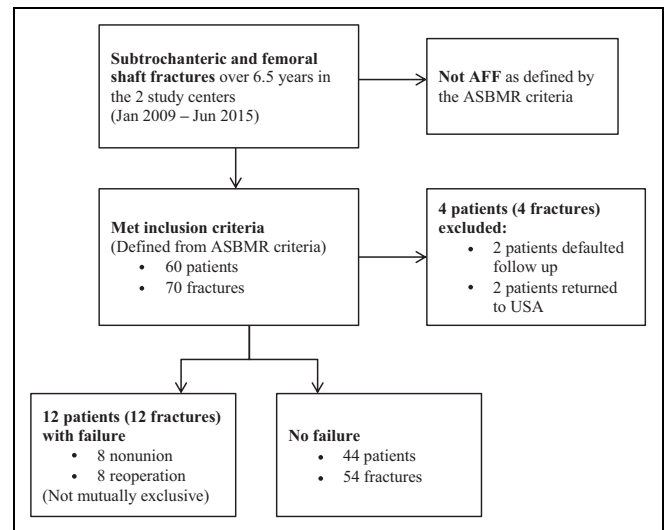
**Subtrochanteric and femoral shaft fractures** over 6.5 years in the 2 study centers (Jan 2009 – Jun 2015)

**Not AFF** as defined by the ASBMR criteria

**Met inclusion criteria** (Defined from ASBMR criteria)
- 60 patients
- 70 fractures

**4 patients (4 fractures) excluded:**
- 2 patients defaulted follow up
- 2 patients returned to USA

**12 patients (12 fractures) with failure**
- 8 nonunion
- 8 reoperation

(Not mutually exclusive)

**No failure**
- 44 patients
- 54 fractures